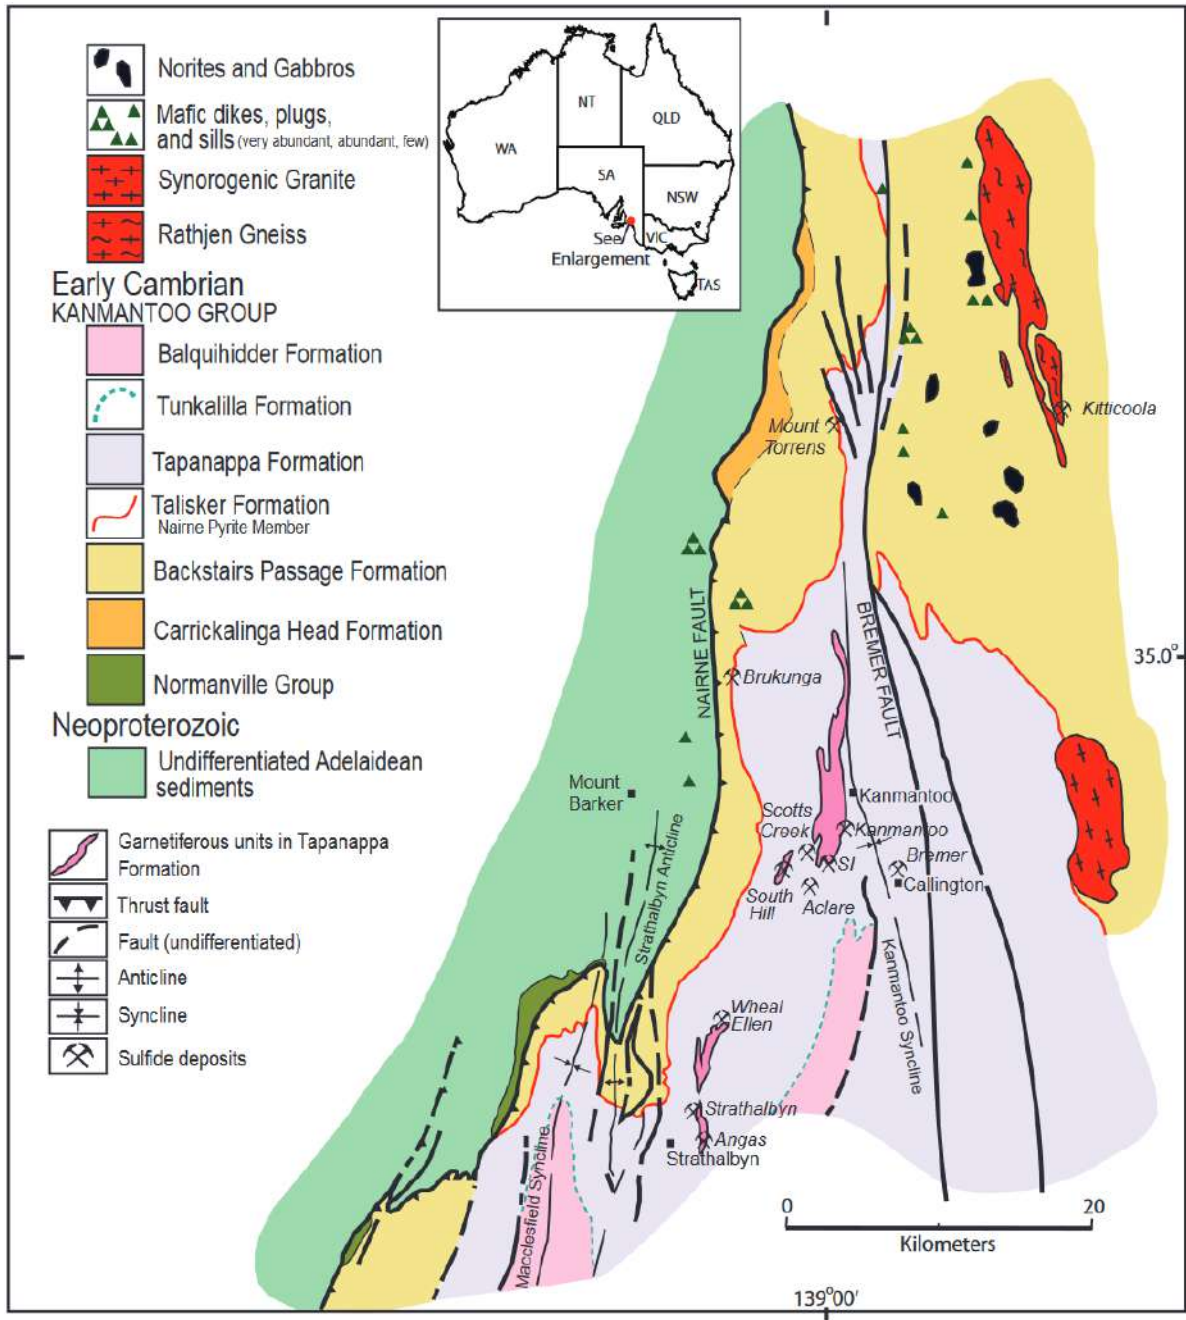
Norites and Gabbros

Mafic dikes, plugs, and sills (very abundant, abundant, few)

Synorogenic Granite

Rathjen Gneiss

Early Cambrian
KANMANTOO GROUP

Balquihidder Formation

Tunkalilla Formation

Tapanappa Formation

Talisker Formation
Nairne Pyrite Member

Backstairs Passage Formation

Carrickalinga Head Formation

Normanville Group

Neoproterozoic

Undifferentiated Adelaidean sediments

Garnetiferous units in Tapanappa Formation

Thrust fault

Fault (undifferentiated)

Anticline

Syncline

Sulfide deposits

WA
NT
QLD
SA
NSW
VIC
TAS
See Enlargement

Kitticoola
Mount Torrens
NAIRNE FAULT
BREMER FAULT
35.0°
Brukunga
Mount Barker
Kanmantoo
Scotts Creek
Kanmantoo
SI
Bremer
Callington
South Hill
Aclare
Strathalbyn Anticline
Kanmantoo Syncline
Wheal Ellen
Strathalbyn
Angas
Strathalbyn
Macclesfield Syncline
0
20
Kilometers
139°00′